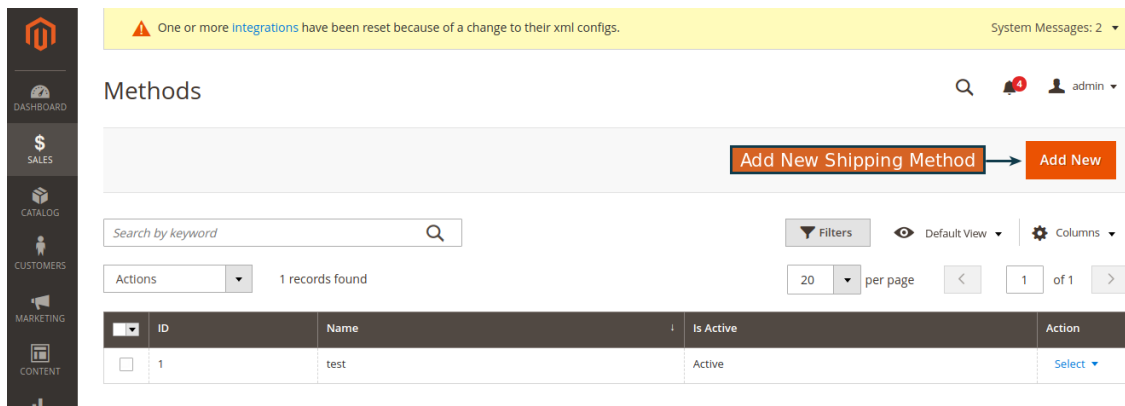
DASHBOARD
$
SALES
CATALOG
CUSTOMERS
MARKETING
CONTENT

One or more integrations have been reset because of a change to their xml configs.

System Messages: 2

Methods

4

admin

Add New Shipping Method

Add New

Search by keyword

Filters

Default View

Columns

Actions

1 records found

20

per page

1

of 1

| ID | Name | Is Active | Action |
|---|---|---|---|
| 1 | test | Active | Select |